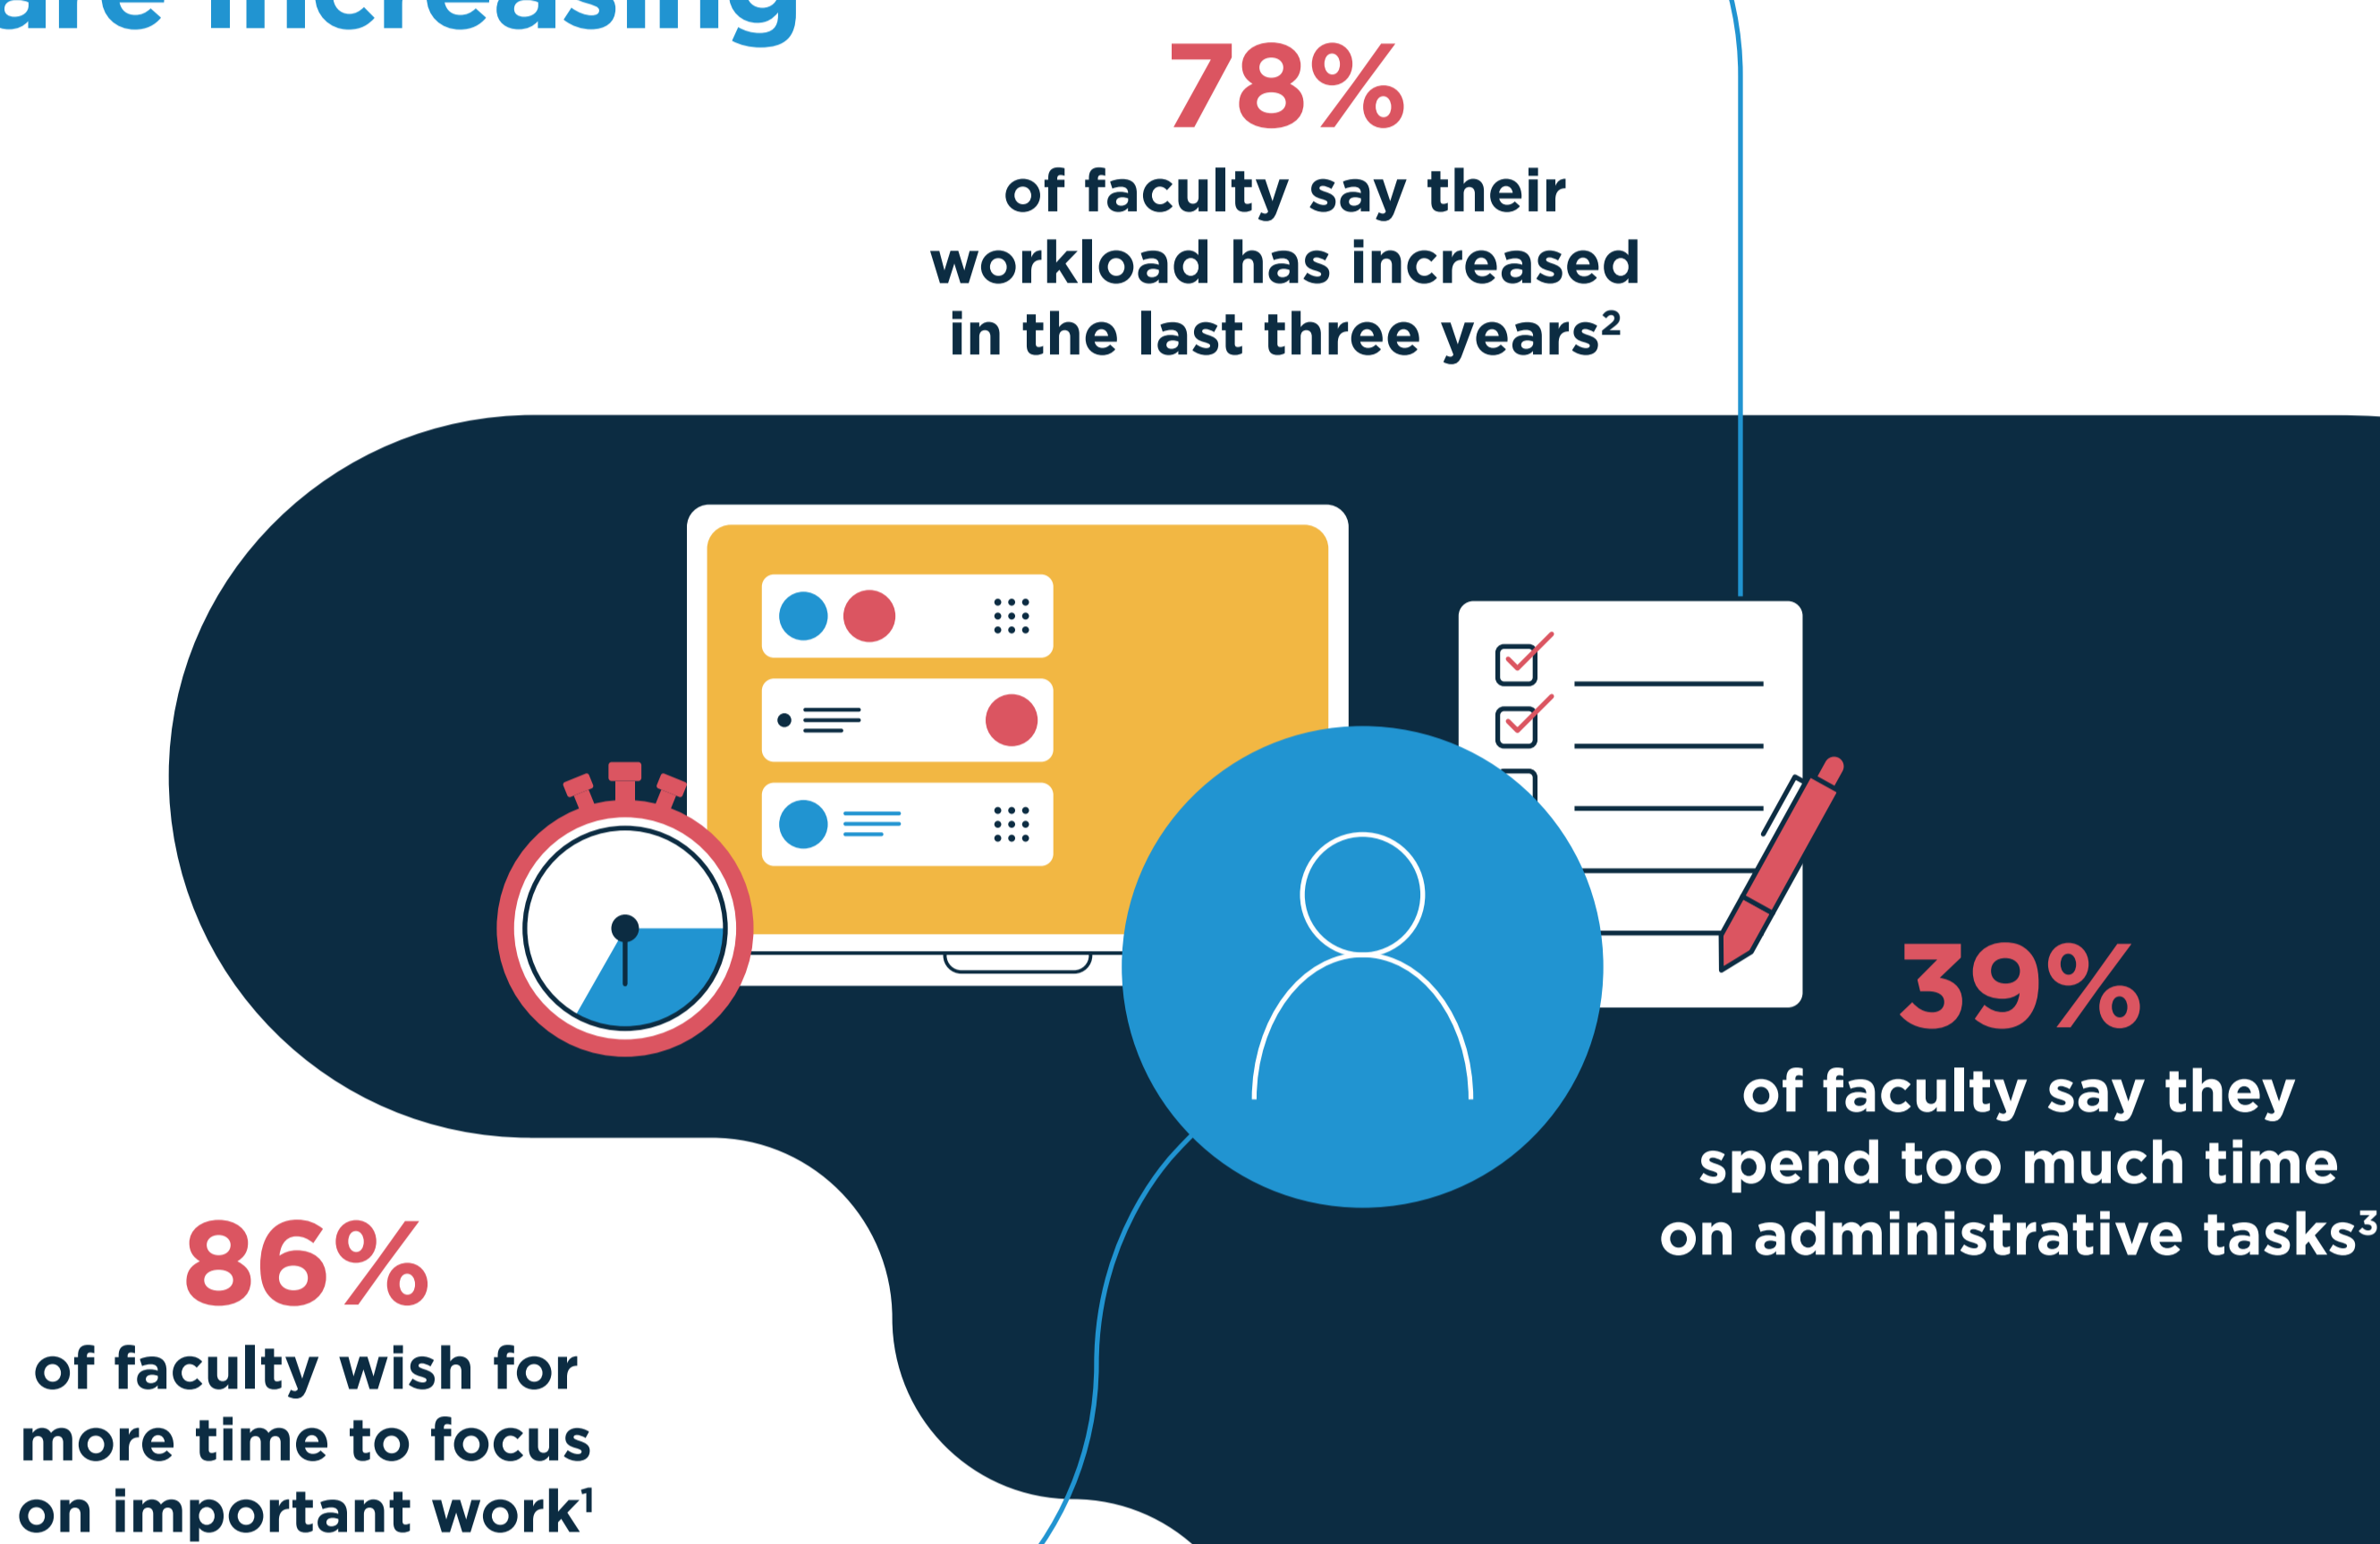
are increasing

78%

of faculty say their workload has increased in the last three years$^2$

39%

of faculty say they spend too much time on administrative tasks$^3$

86%

of faculty wish for more time to focus on important work$^1$